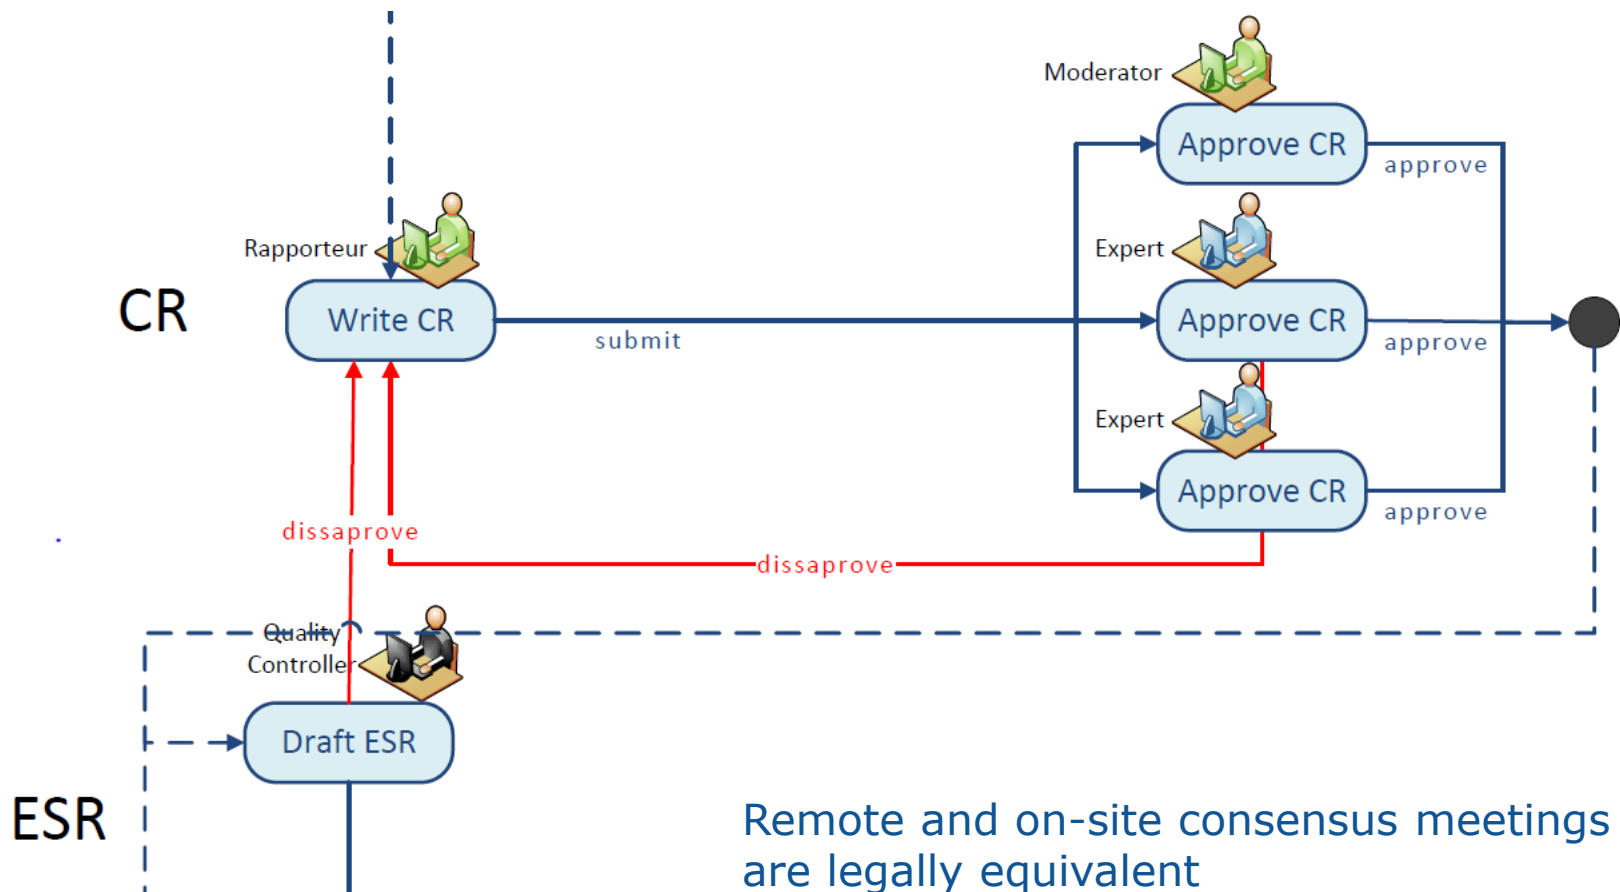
Moderator

Approve CR

approve

Rapporteur

Expert

CR

Write CR

submit

Approve CR

approve

Expert

Approve CR

approve

dissaprove

dissaprove

Quality Controller

Draft ESR

ESR

Remote and on-site consensus meetings are legally equivalent